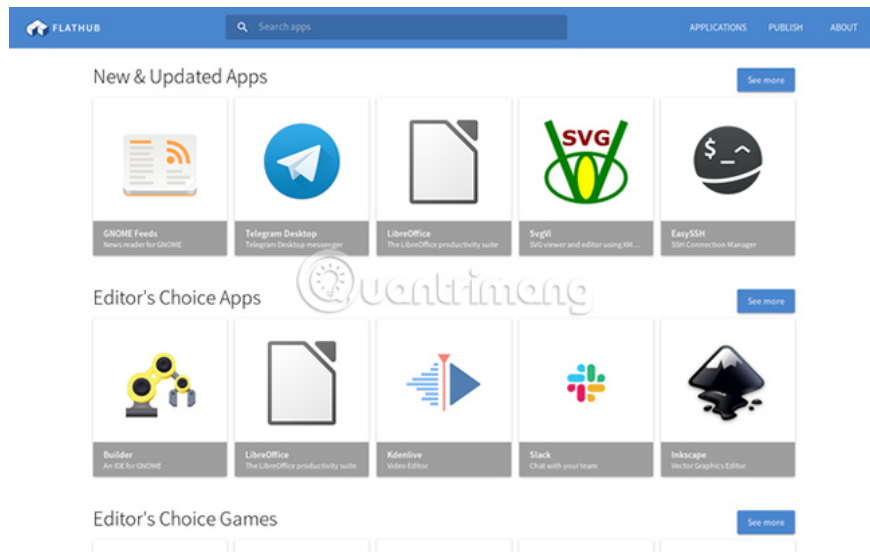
FLATHUB

Search apps

APPLICATIONS PUBLISH ABOUT

New & Updated Apps

See more

SVG

$_

GNOME Feeds
News reader for GNOME

Telegram Desktop
Telegram Desktop messenger

LibreOffice
The LibreOffice productivity suite

SvgVi
SVG viewer and editor using XM...

EasySSH
SSH Connection Manager

quantrimang

Editor's Choice Apps

See more

Builder
An IDE for GNOME

LibreOffice
The LibreOffice productivity suite

Kdenlive
Video Editor

Slack
Chat with your team

Inkscape
Vector Graphics Editor

Editor's Choice Games

See more